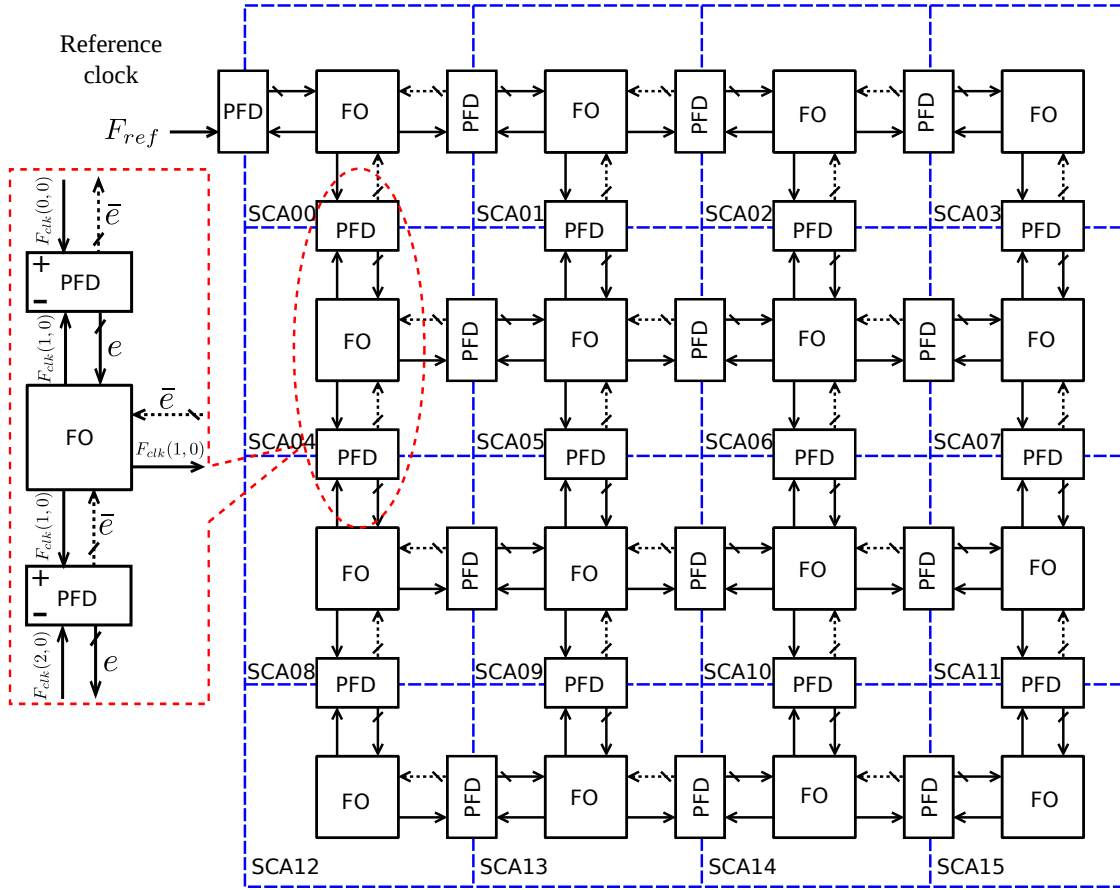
Reference clock

$F_{ref}$

PFD FO PFD FO PFD FO PFD FO

SCA00 PFD SCA01 PFD SCA02 PFD SCA03 PFD

FO PFD FO PFD FO PFD FO

SCA04 PFD SCA05 PFD SCA06 PFD SCA07 PFD

FO PFD FO PFD FO PFD FO

SCA08 PFD SCA09 PFD SCA10 PFD SCA11 PFD

FO PFD FO PFD FO PFD FO

SCA12 SCA13 SCA14 SCA15

$F_{clk}(0,0)$
$\overline{e}$
+ PFD
-
$F_{clk}(1,0)$
$e$
$\overline{e}$
FO
$F_{clk}(1,0)$
$F_{clk}(1,0)$
$\overline{e}$
+ PFD
-
$F_{clk}(2,0)$
$e$